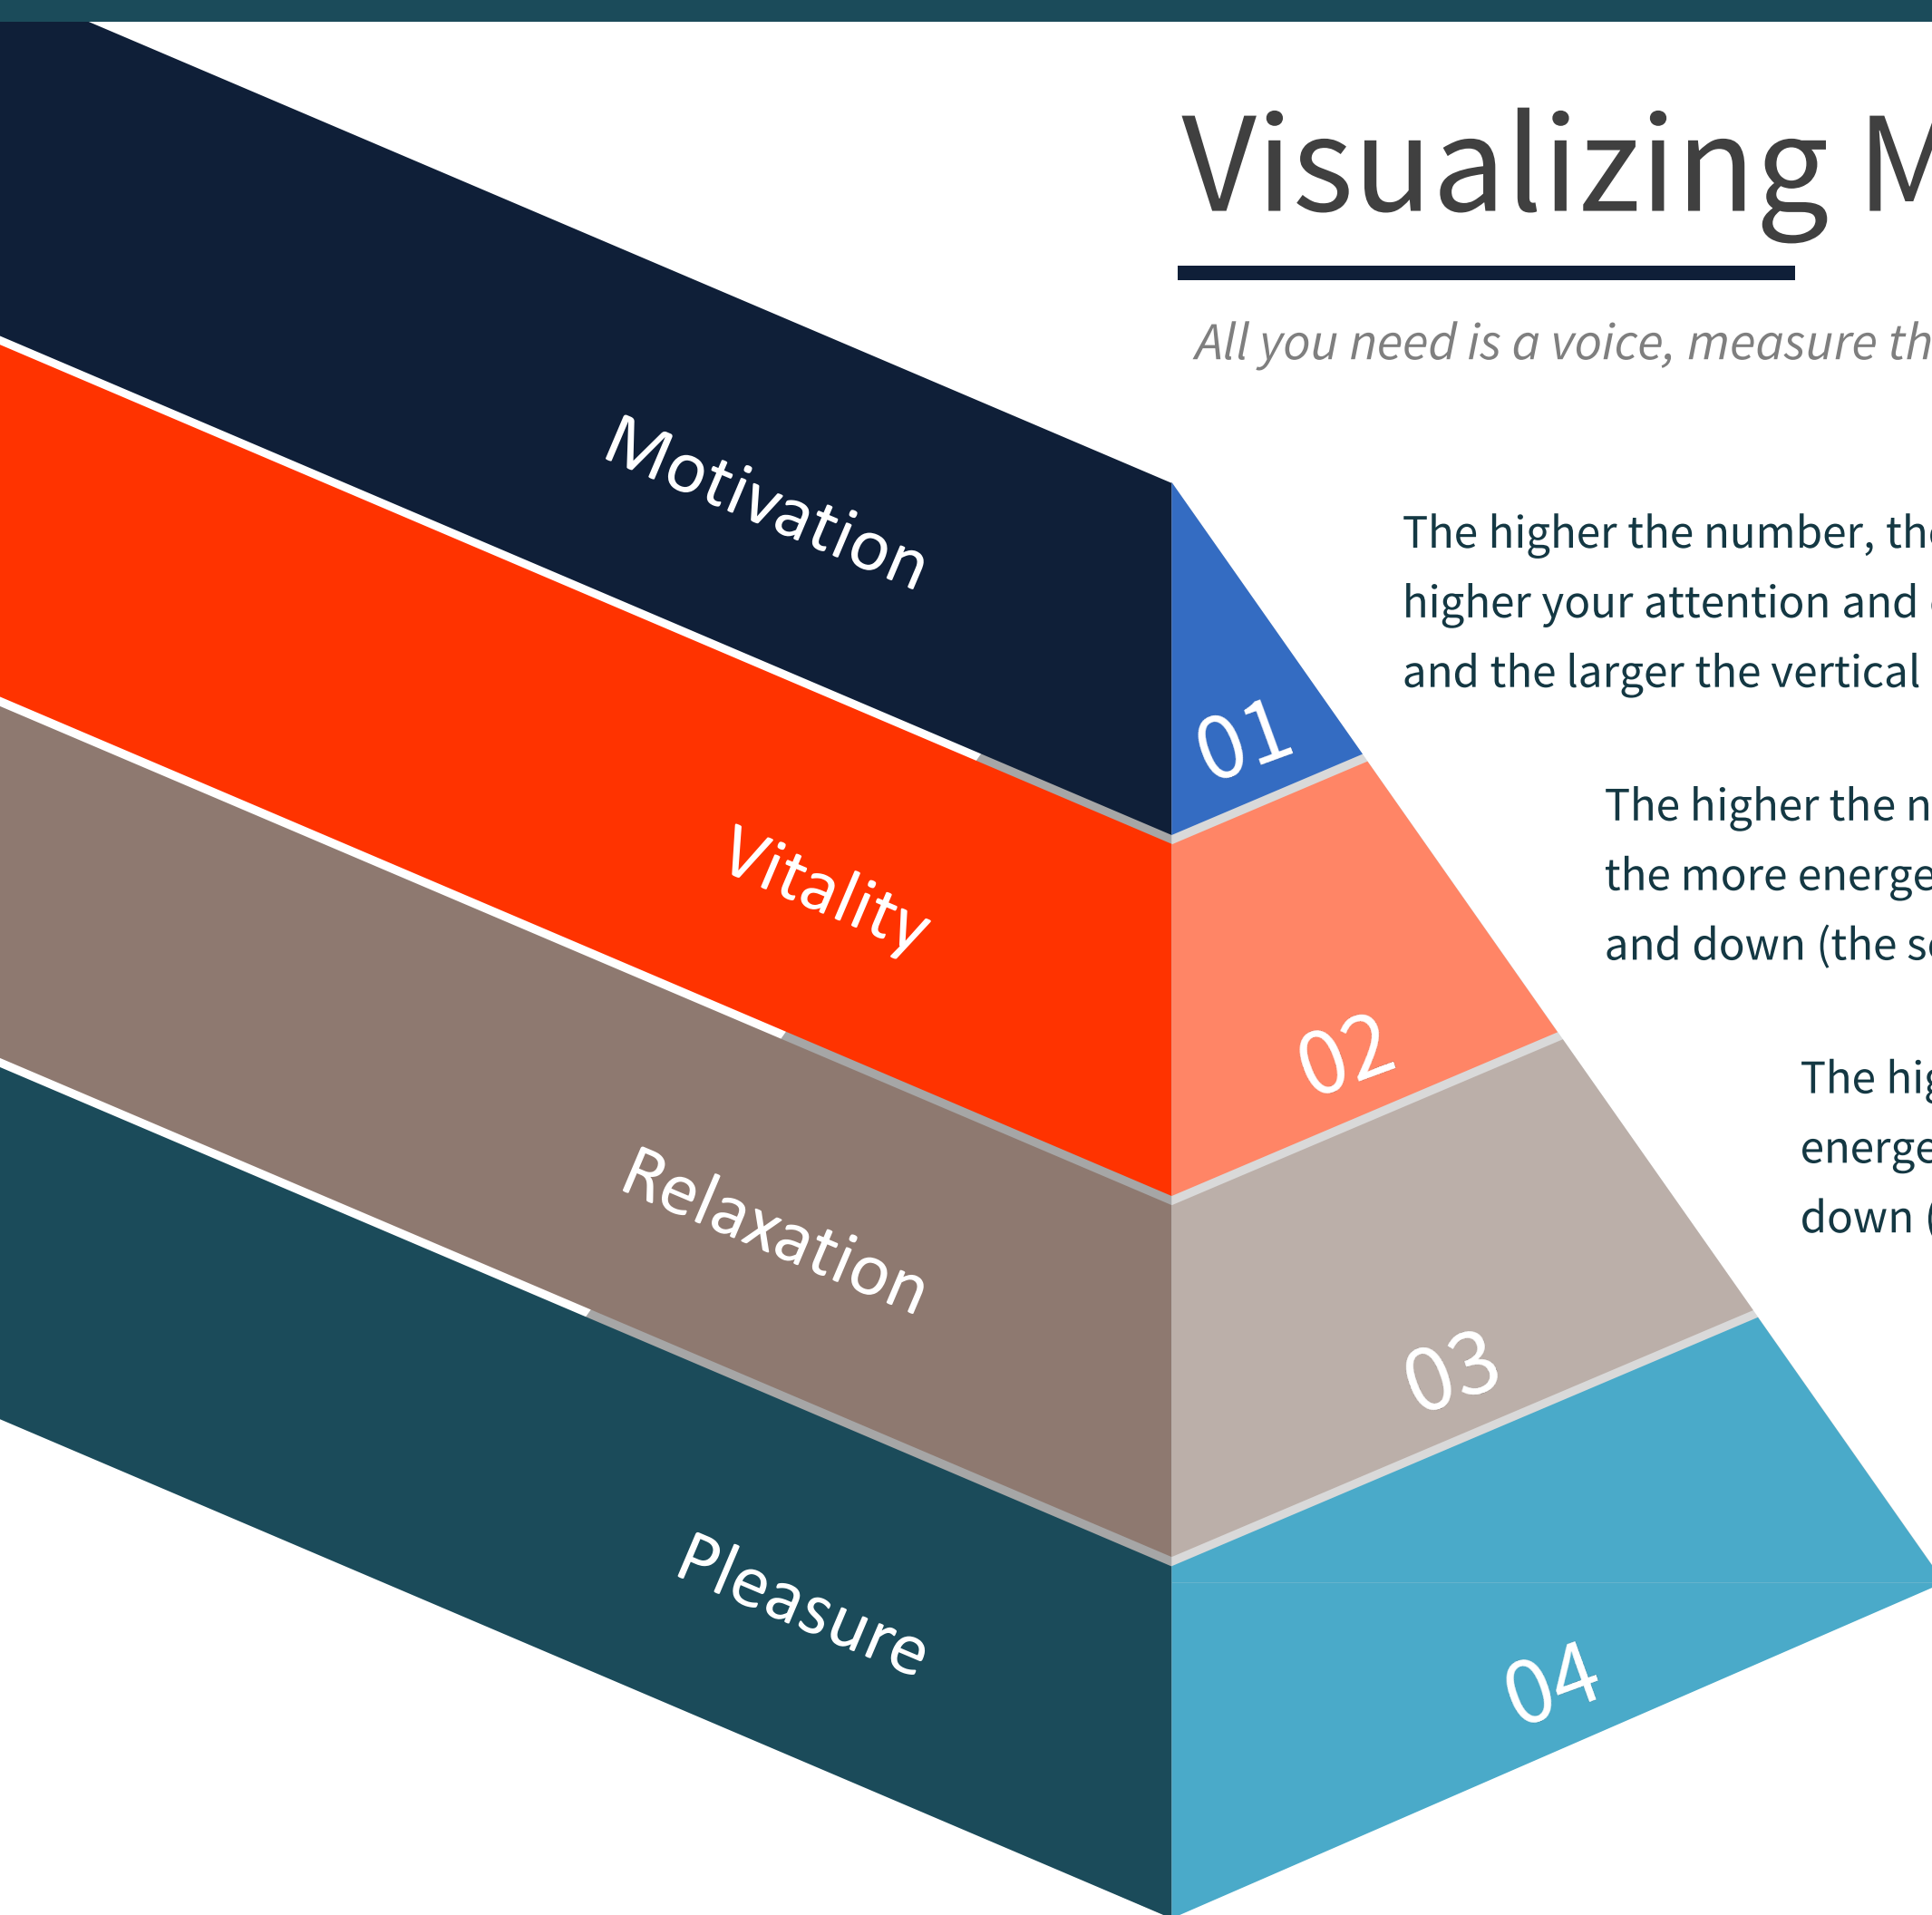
Visualizing M

All you need is a voice, measure th

Motivation

01

The higher the number, th
higher your attention and
and the larger the vertical

Vitality

02

The higher the n
the more energe
and down (the s

Relaxation

03

The hig
energe
down (

Pleasure

04